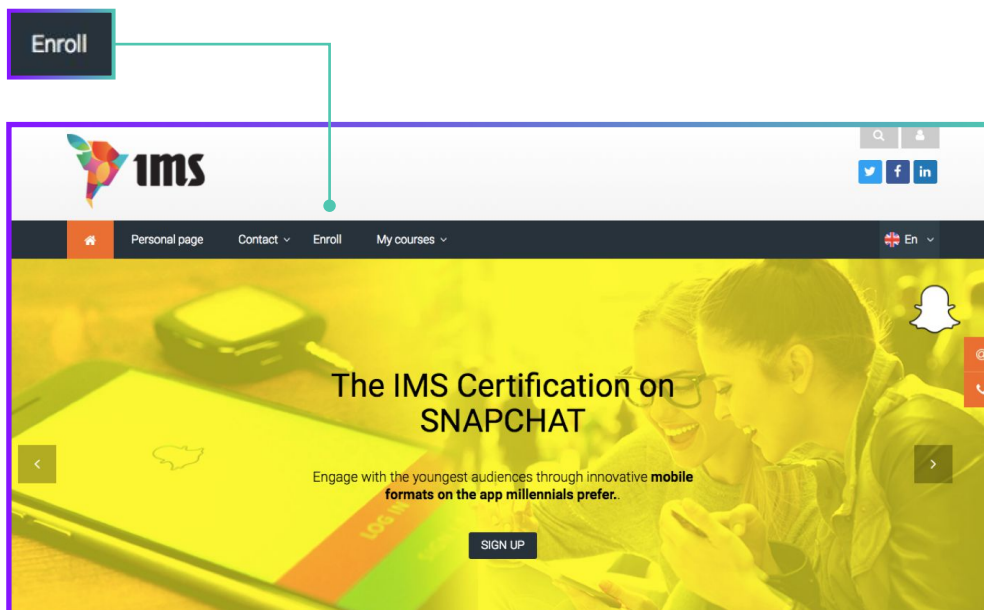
Enroll

ims

Personal page
Contact
Enroll
My courses
En

The IMS Certification on SNAPCHAT

Engage with the youngest audiences through innovative **mobile formats on the app millennials prefer.**.

SIGN UP

LOG IN